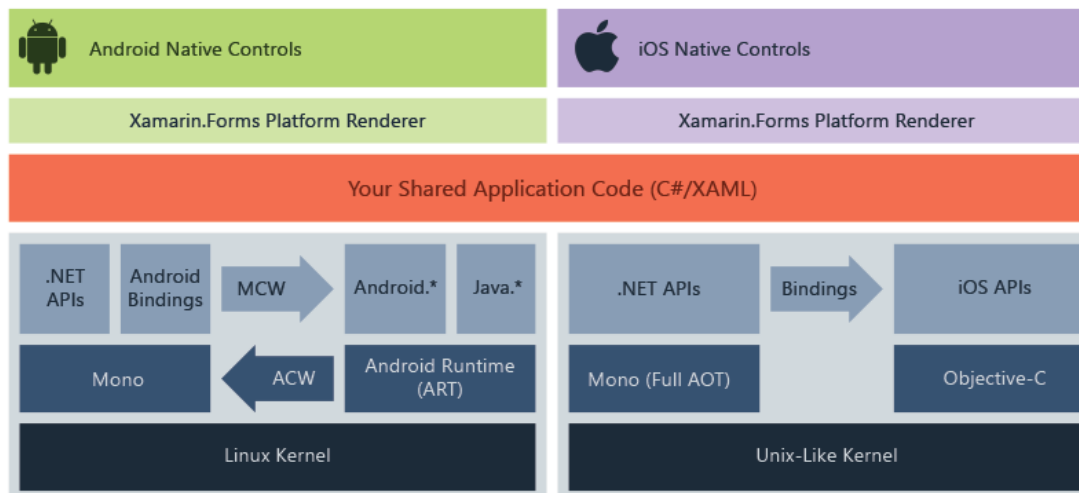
Android Native Controls

iOS Native Controls

Xamarin.Forms Platform Renderer

Xamarin.Forms Platform Renderer

Your Shared Application Code (C#/XAML)

.NET APIs

Android Bindings

MCW

Android.*

Java.*

Mono

ACW

Android Runtime (ART)

Linux Kernel

.NET APIs

Bindings

iOS APIs

Mono (Full AOT)

Objective-C

Unix-Like Kernel